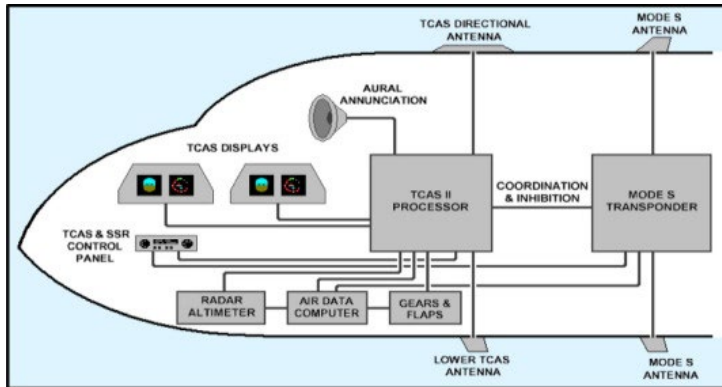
TCAS DIRECTIONAL ANTENNA

MODE S ANTENNA

AURAL ANNUNCIATION

TCAS DISPLAYS

TCAS II PROCESSOR

COORDINATION & INHIBITION

MODE S TRANSPONDER

TCAS & SSR CONTROL PANEL

RADAR ALTIMETER

AIR DATA COMPUTER

GEARS & FLAPS

LOWER TCAS ANTENNA

MODE S ANTENNA